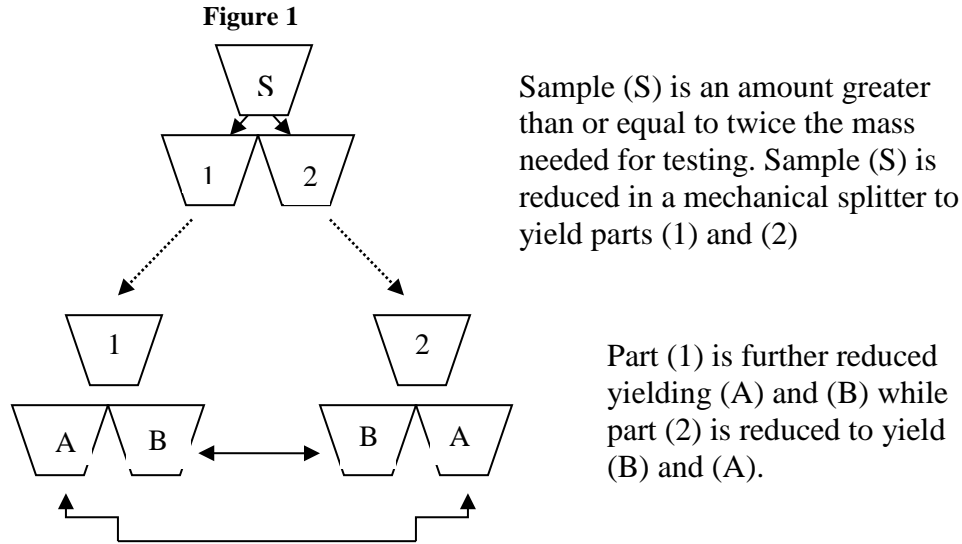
Figure 1

S

1

2

1

2

A

B

B

A

Sample (S) is an amount greater than or equal to twice the mass needed for testing. Sample (S) is reduced in a mechanical splitter to yield parts (1) and (2)

Part (1) is further reduced yielding (A) and (B) while part (2) is reduced to yield (B) and (A).